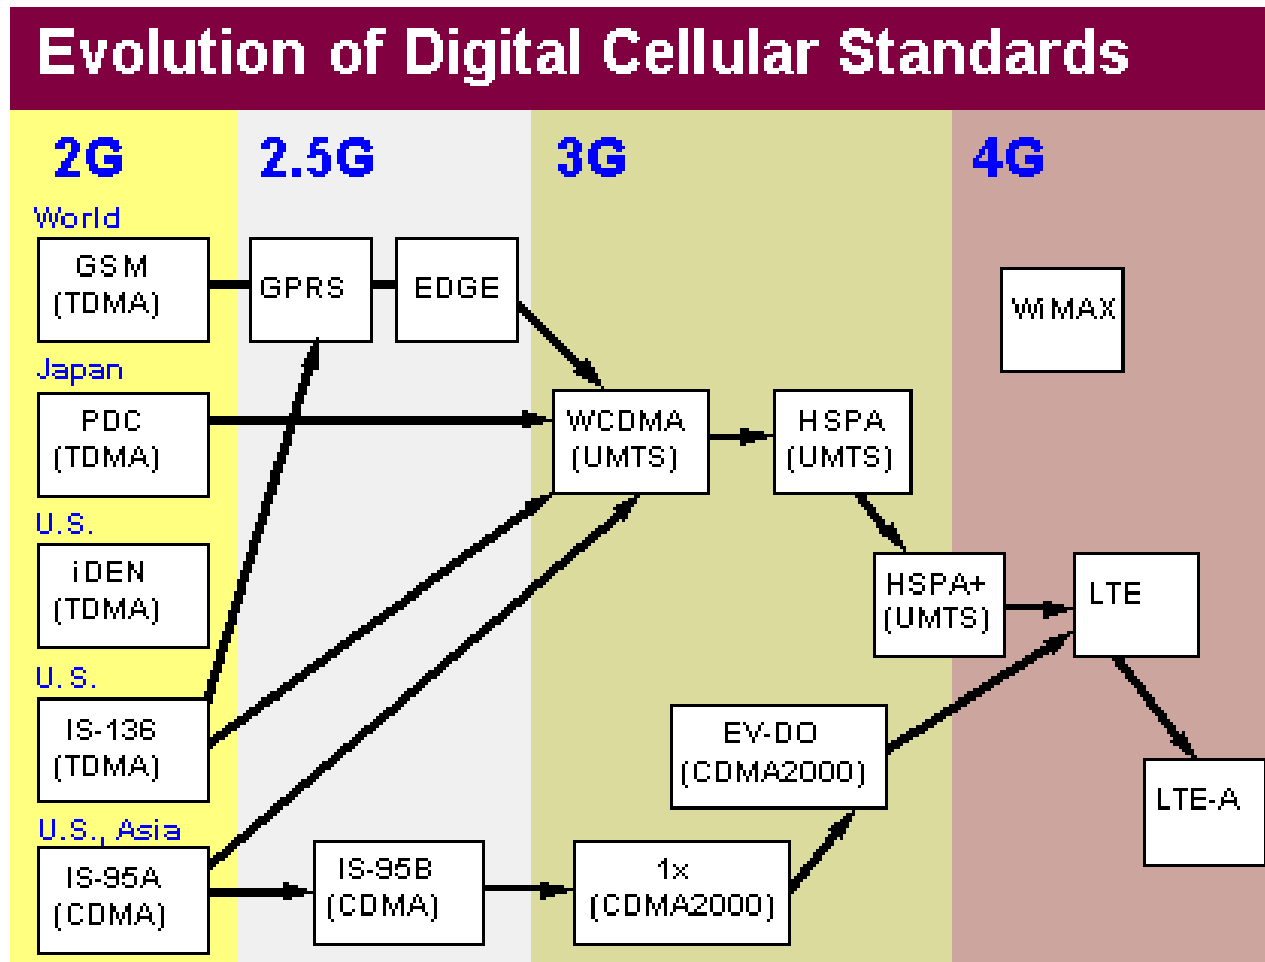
Evolution of Digital Cellular Standards

2G

2.5G

3G

4G

World

GSM (TDMA)

GPRS

EDGE

WiMAX

Japan

PDC (TDMA)

WCDMA (UMTS)

HSPA (UMTS)

U.S.

iDEN (TDMA)

HSPA+ (UMTS)

LTE

U.S.

IS-136 (TDMA)

EV-DO (CDMA2000)

LTE-A

U.S., Asia

IS-95A (CDMA)

IS-95B (CDMA)

1x (CDMA2000)